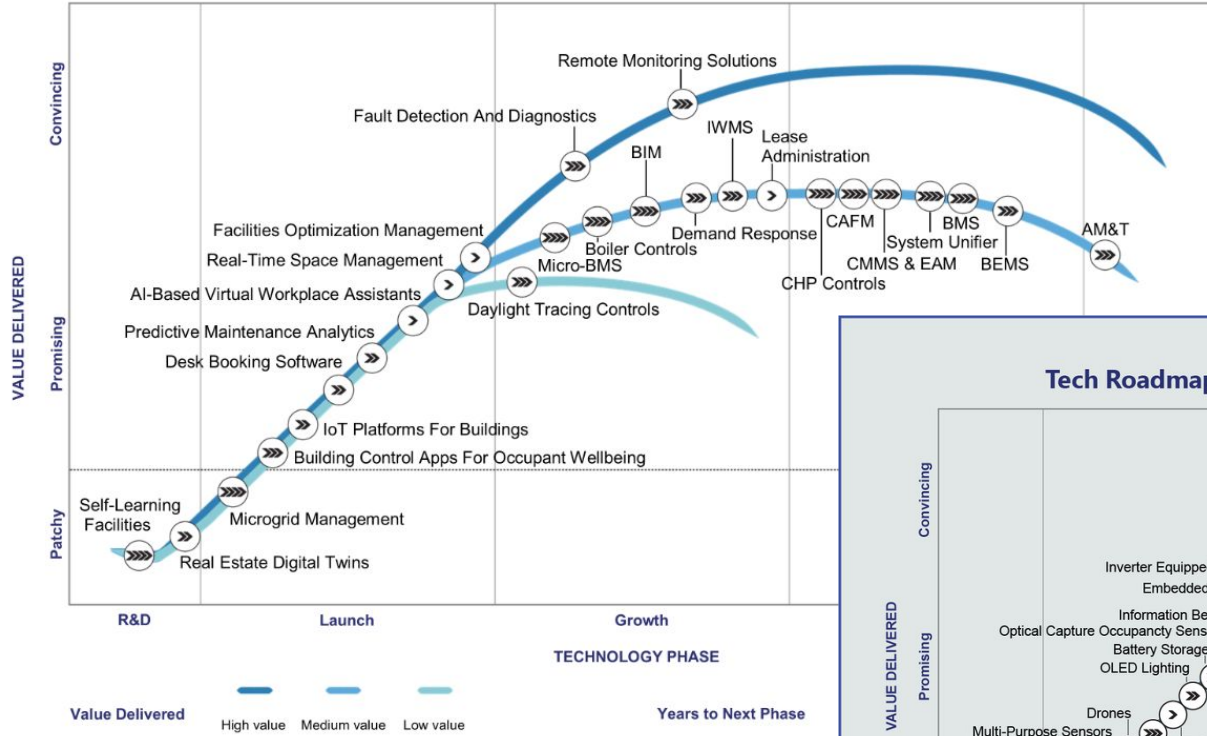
Convincing
Promising
Patchy
VALUE DELIVERED

Remote Monitoring Solutions
Fault Detection And Diagnostics
IWMS
Lease Administration
BIM
Facilities Optimization Management
Demand Response
CAFM
BMS
AM&T
Boiler Controls
System Unifier
Real-Time Space Management
Micro-BMS
CMMS & EAM
BEMS
CHP Controls
AI-Based Virtual Workplace Assistants
Daylight Tracing Controls
Predictive Maintenance Analytics
Desk Booking Software
IoT Platforms For Buildings
Building Control Apps For Occupant Wellbeing
Self-Learning Facilities
Microgrid Management
Real Estate Digital Twins

R&D
Launch
Growth
TECHNOLOGY PHASE

Value Delivered
High value
Medium value
Low value
Years to Next Phase

Tech Roadmap
Convincing
Promising
VALUE DELIVERED
Inverter Equippe
Embeddec
Information Be
Optical Capture Occupancy Sens
Battery Storage
OLED Lighting
Drones
Multi-Purpose Sensors